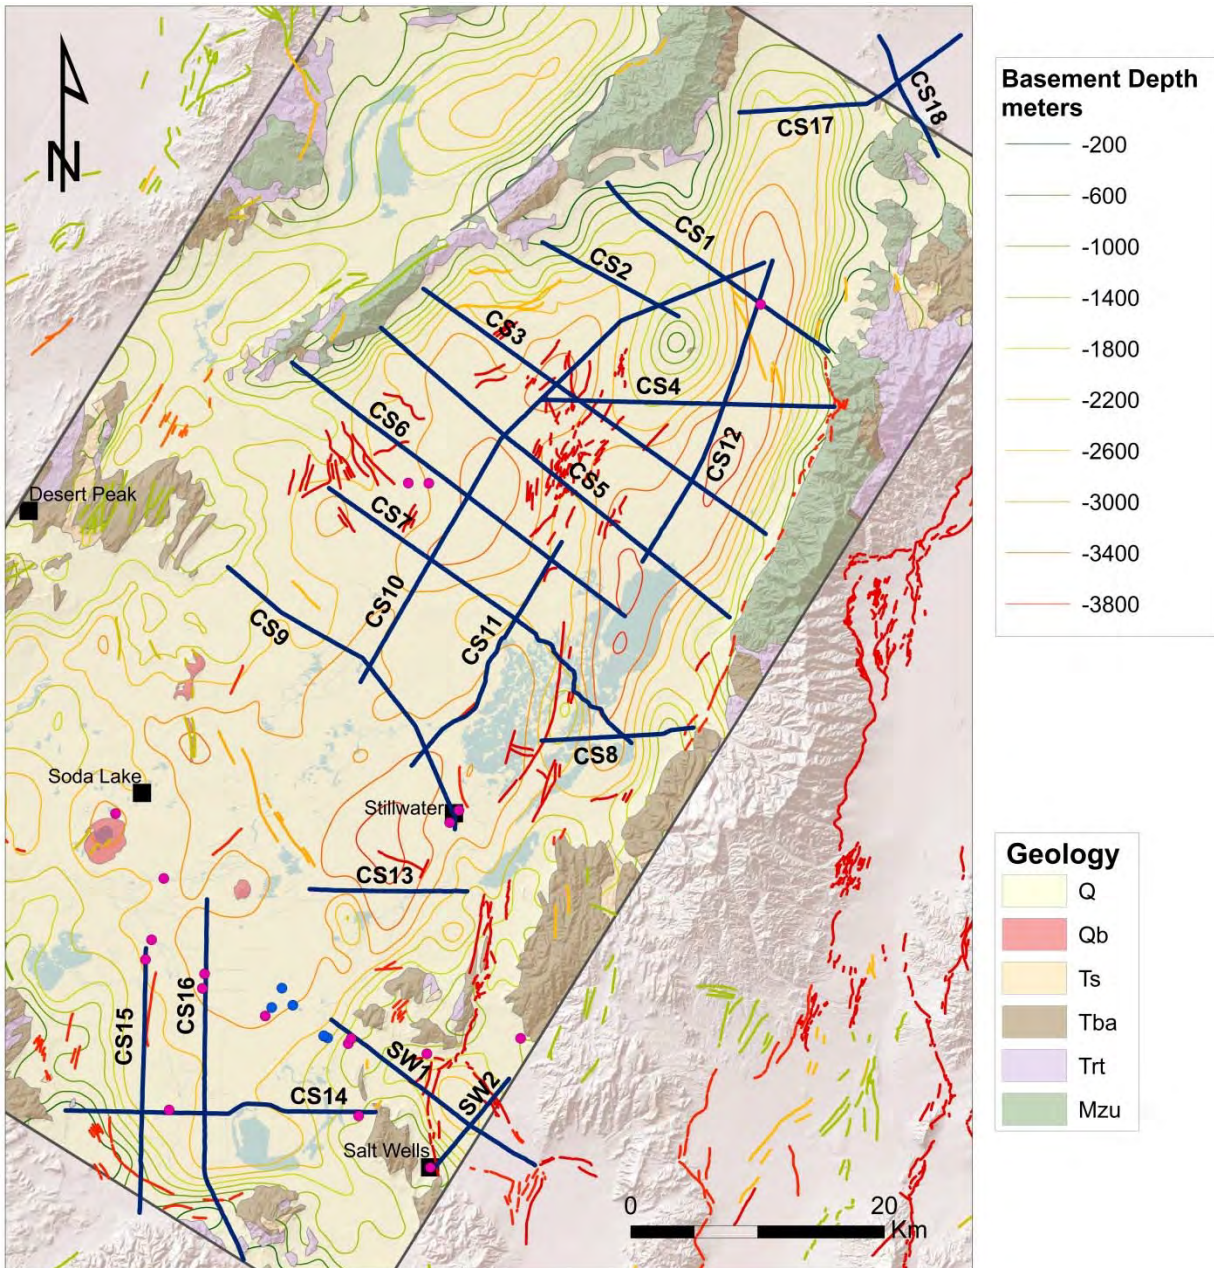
N

CS17
CS18
CS1
CS2
CS3
CS4
CS6
CS5
CS12
CS7
Desert Peak
CS10
CS9
CS11
CS8
Soda Lake
Stillwater
CS13
CS15
CS16
SW1
SW2
CS14
Salt Wells

Basement Depth meters
-200
-600
-1000
-1400
-1800
-2200
-2600
-3000
-3400
-3800

Geology
Q
Qb
Ts
Tba
Trt
Mzu

0
20
Km